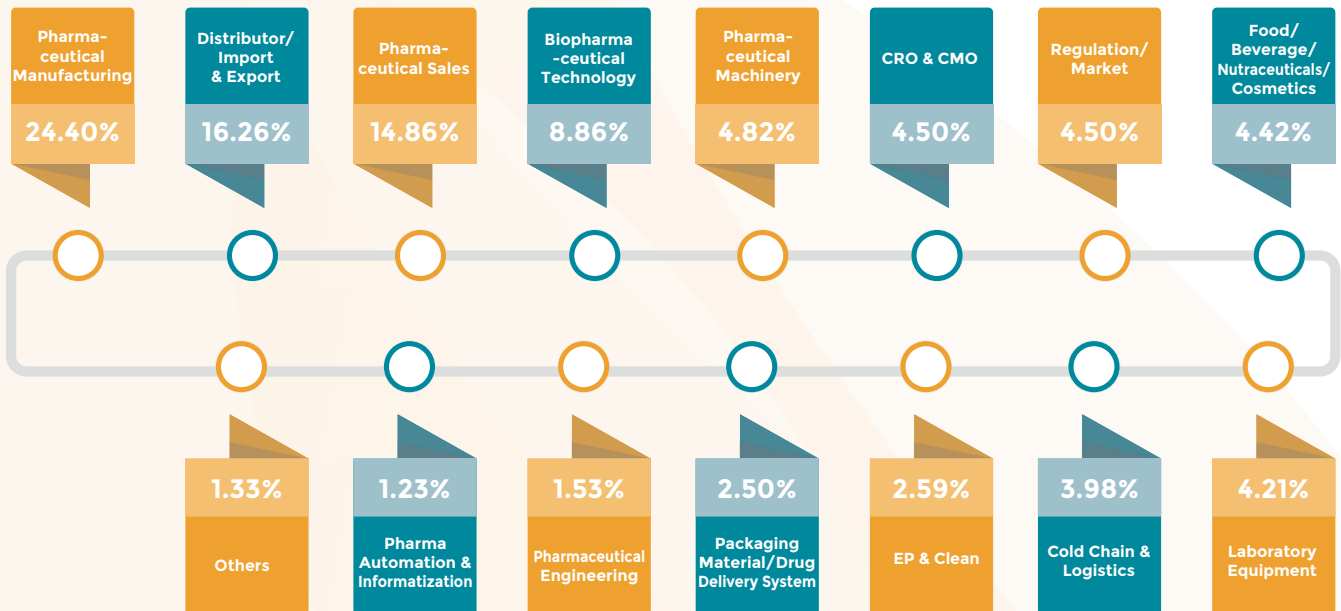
Pharmaceutical Manufacturing
24.40%

Distributor/ Import & Export
16.26%

Pharmaceutical Sales
14.86%

Biopharma-ceutical Technology
8.86%

Pharmaceutical Machinery
4.82%

CRO & CMO
4.50%

Regulation/ Market
4.50%

Food/ Beverage/ Nutraceuticals/ Cosmetics
4.42%

1.33%
Others

1.23%
Pharma Automation & Informatization

1.53%
Pharmaceutical Engineering

2.50%
Packaging Material/Drug Delivery System

2.59%
EP & Clean

3.98%
Cold Chain & Logistics

4.21%
Laboratory Equipment